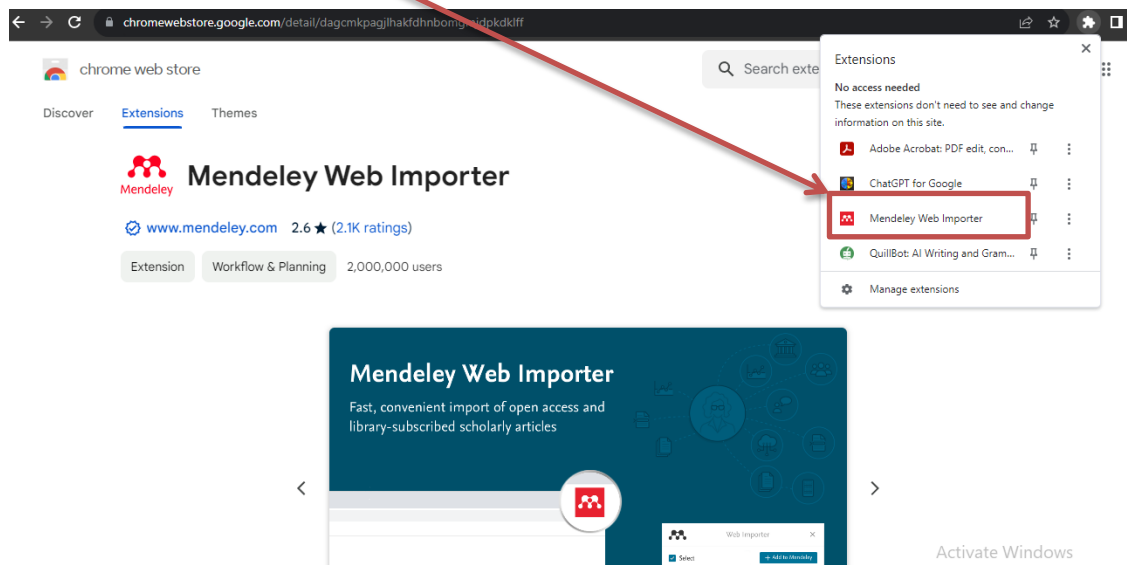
chromewebstore.google.com/detail/dagcmkpagjlhakfdhnbomg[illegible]idpkdklff

chrome web store

Search exte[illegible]

Discover Extensions Themes

Mendeley

Mendeley Web Importer

www.mendeley.com 2.6 ★ (2.1K ratings)

Extension Workflow & Planning 2,000,000 users

Mendeley Web Importer

Fast, convenient import of open access and library-subscribed scholarly articles

Web Importer

Select

+ Add to Mendeley

Extensions

No access needed

These extensions don't need to see and change information on this site.

Adobe Acrobat: PDF edit, con...

ChatGPT for Google

Mendeley Web Importer

QuillBot: AI Writing and Gram...

Manage extensions

Activate Windows